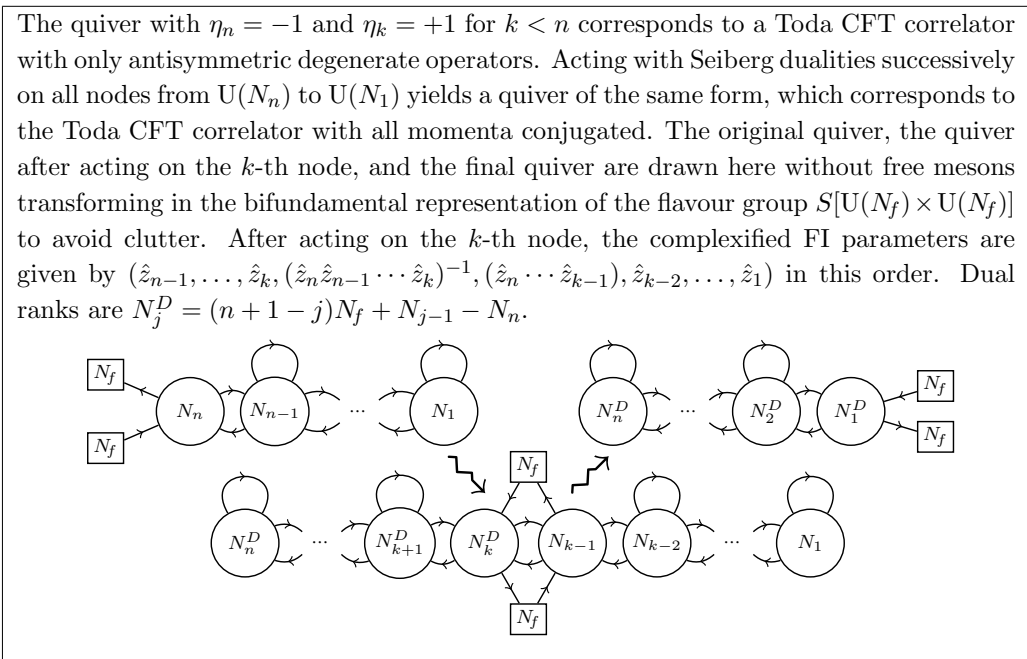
The quiver with $\eta_n = -1$ and $\eta_k = +1$ for $k < n$ corresponds to a Toda CFT correlator with only antisymmetric degenerate operators. Acting with Seiberg dualities successively on all nodes from $\mathrm{U}(N_n)$ to $\mathrm{U}(N_1)$ yields a quiver of the same form, which corresponds to the Toda CFT correlator with all momenta conjugated. The original quiver, the quiver after acting on the $k$-th node, and the final quiver are drawn here without free mesons transforming in the bifundamental representation of the flavour group $S[\mathrm{U}(N_f)\times\mathrm{U}(N_f)]$ to avoid clutter. After acting on the $k$-th node, the complexified FI parameters are given by $(\hat{z}_{n-1},\ldots,\hat{z}_k,(\hat{z}_n\hat{z}_{n-1}\cdots\hat{z}_k)^{-1},(\hat{z}_n\cdots\hat{z}_{k-1}),\hat{z}_{k-2},\ldots,\hat{z}_1)$ in this order. Dual ranks are $N_j^D = (n+1-j)N_f + N_{j-1} - N_n$.

$N_f$ $N_f$ $N_n$ $N_{n-1}$ ... $N_1$ $N_n^D$ ... $N_2^D$ $N_1^D$ $N_f$ $N_f$

$N_f$

$N_n^D$ ... $N_{k+1}^D$ $N_k^D$ $N_{k-1}$ $N_{k-2}$ ... $N_1$

$N_f$